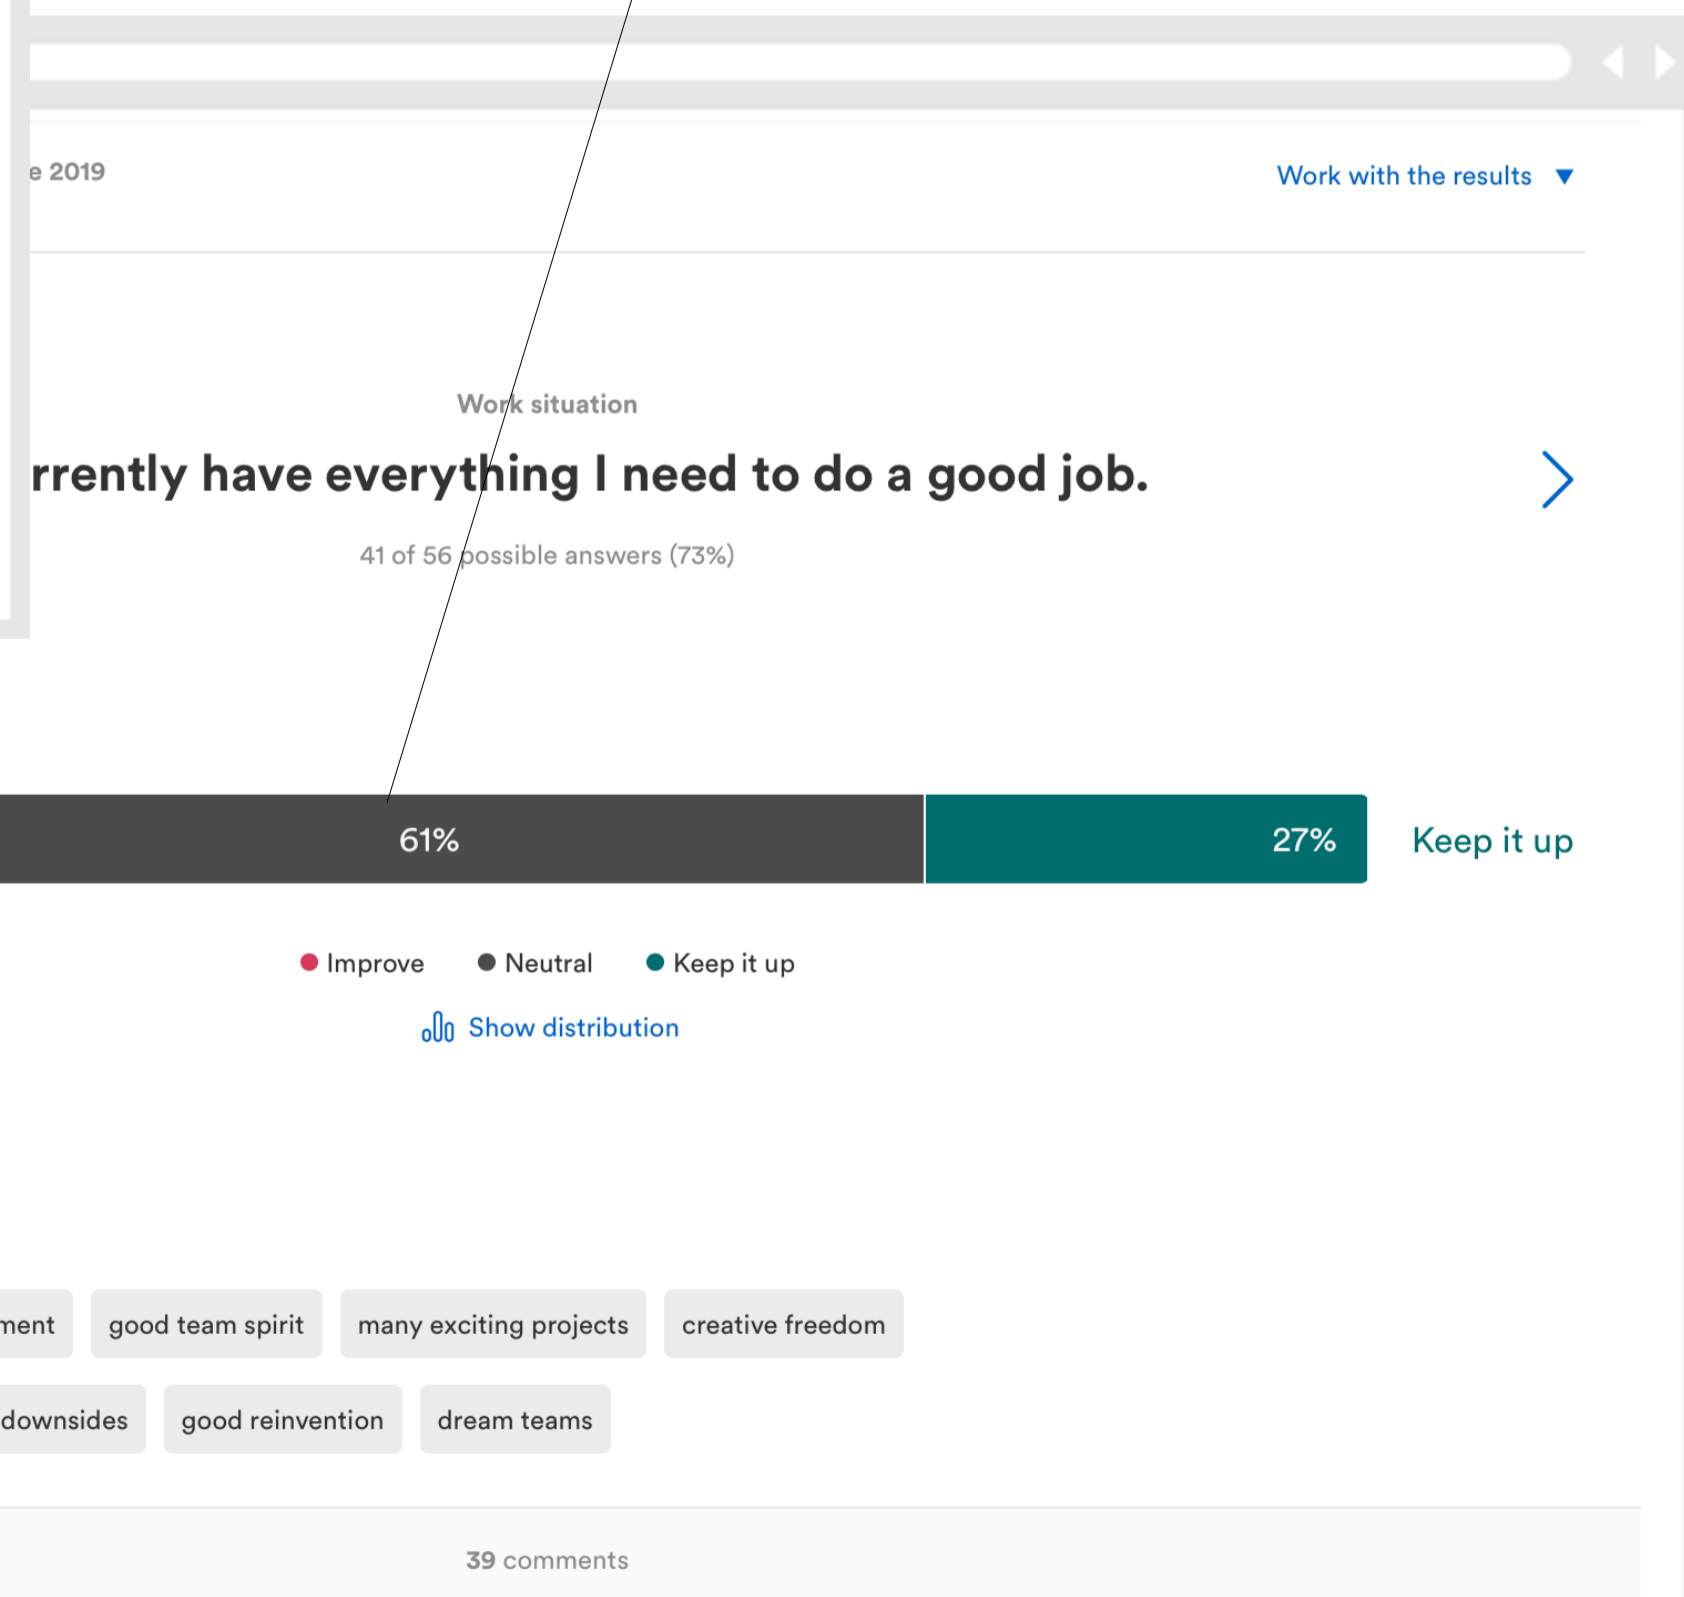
e 2019

Work with the results ▼

Work situation

rrently have everything I need to do a good job.

41 of 56 possible answers (73%)

61%

27%

Keep it up

Improve Neutral Keep it up

Show distribution

ment good team spirit many exciting projects creative freedom

downsides good reinvention dream teams

39 comments